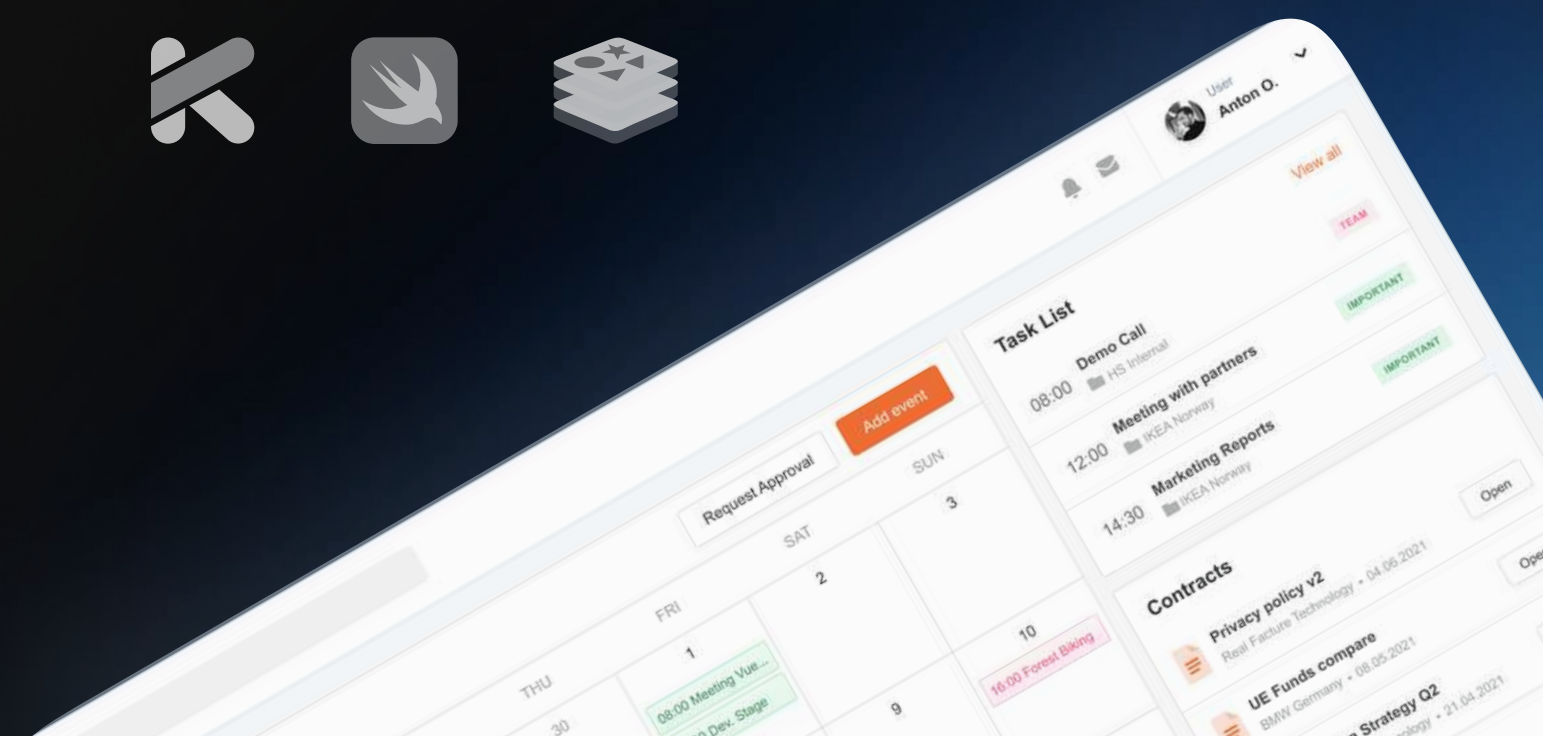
User
Anton O.

View all

TEAM

IMPORTANT

IMPORTANT

Task List

08:00 Demo Call
HS Internal

12:00 Meeting with partners
IKEA Norway

14:30 Marketing Reports
IKEA Norway

Open

Request Approval

Add event

THU FRI SAT SUN

30 1 2 3

08:00 Meeting Vue...

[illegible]0 Dev. Stage

9 10

16:00 Forest Biking

Contracts

Open

Privacy policy v2
Real Facture Technology • 04.06.2021

UE Funds compare
BMW Germany • 08.05.2021

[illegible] Strategy Q2
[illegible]ology • 21.04.2021